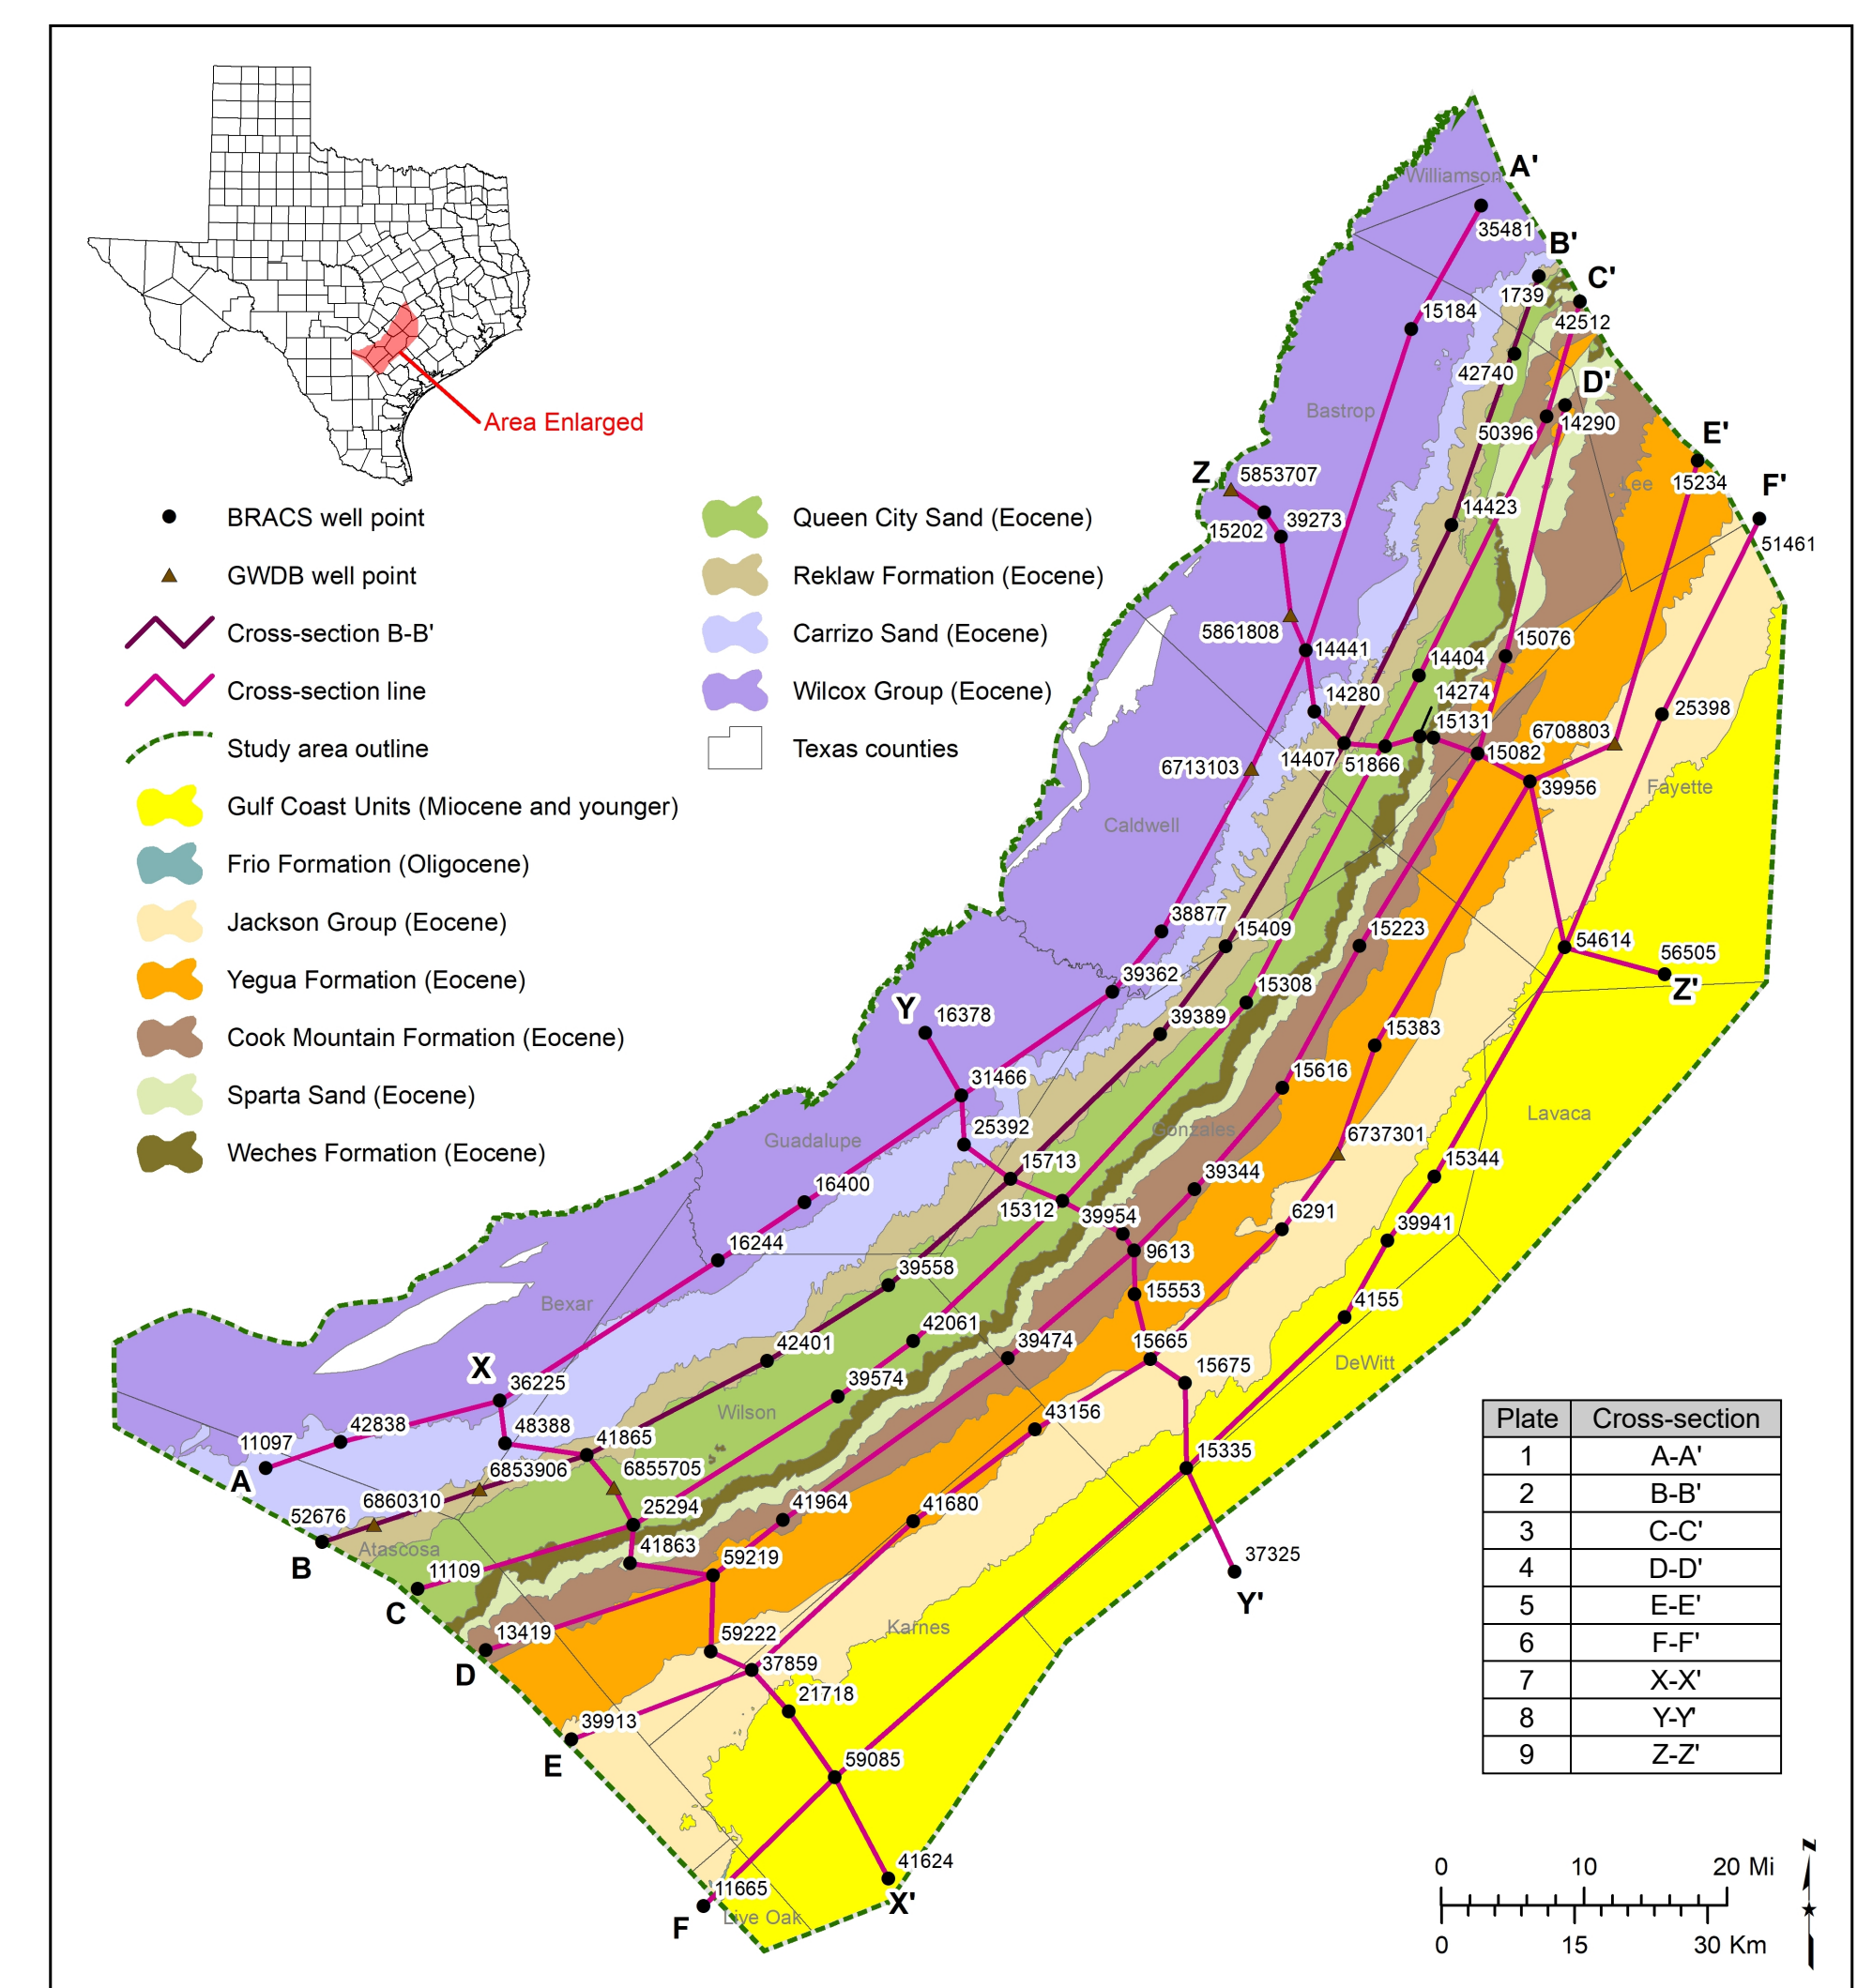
Area Enlarged

BRACS well point
GWDB well point
Cross-section B-B'
Cross-section line
Study area outline
Gulf Coast Units (Miocene and younger)
Frio Formation (Oligocene)
Jackson Group (Eocene)
Yegua Formation (Eocene)
Cook Mountain Formation (Eocene)
Sparta Sand (Eocene)
Weches Formation (Eocene)
Queen City Sand (Eocene)
Reklaw Formation (Eocene)
Carrizo Sand (Eocene)
Wilcox Group (Eocene)
Texas counties

A' Williamson 35481 B' 1739 C' 42512 15184 42740 D' 14290 50396 Bastrop E' 15234 Lee F' 51461 Z 5853707 15202 39273 14423 5861808 14441 15076 14404 14280 14274 15131 6708803 25398 6713103 14407 51866 15082 39956 Fayette Caldwell 38877 15409 15223 54614 56505 Z' 39362 15308 Y 16378 39389 15383 31466 15616 Lavaca Guadalupe 25392 Gonzales 6737301 15713 39344 15344 16400 15312 39954 6291 39941 16244 9613 39558 15553 4155 Bexar 42061 39474 15665 15675 DeWitt X 36225 42401 39574 43156 Wilson 42838 48388 41865 11097 6853906 6855705 15335 A 6860310 25294 41964 41680 52676 Atascosa 41863 37325 B 59219 11109 Y' C 13419 59222 Karnes D 37859 21718 39913 E 59085 41624 11665 X' F Live Oak

| Plate | Cross-section |
|---|---|
| 1 | A-A' |
| 2 | B-B' |
| 3 | C-C' |
| 4 | D-D' |
| 5 | E-E' |
| 6 | F-F' |
| 7 | X-X' |
| 8 | Y-Y' |
| 9 | Z-Z' |

0 10 20 Mi
0 15 30 Km
N